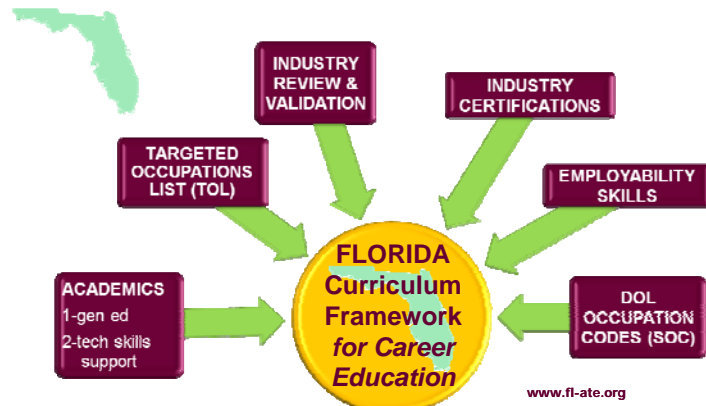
INDUSTRY REVIEW & VALIDATION

INDUSTRY CERTIFICATIONS

TARGETED OCCUPATIONS LIST (TOL)

EMPLOYABILITY SKILLS

FLORIDA Curriculum Framework *for Career Education*

ACADEMICS
1-gen ed
2-tech skills support

DOL OCCUPATION CODES (SOC)

www.fl-ate.org